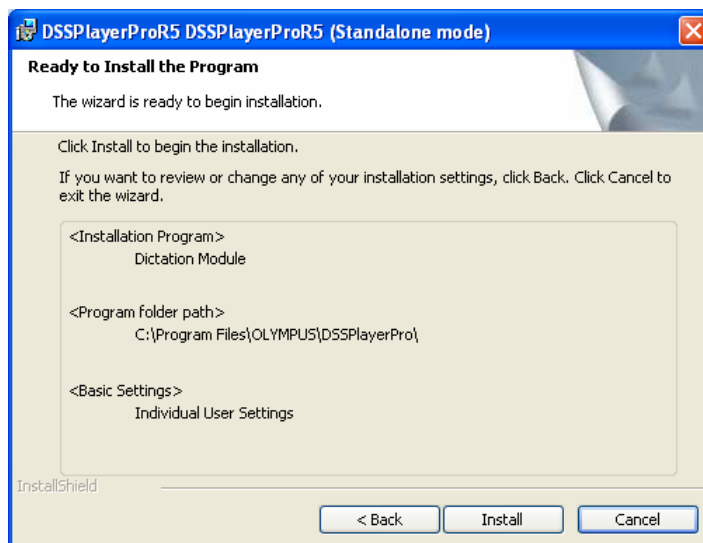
DSSPlayerProR5 DSSPlayerProR5 (Standalone mode)

Ready to Install the Program

The wizard is ready to begin installation.

Click Install to begin the installation.

If you want to review or change any of your installation settings, click Back. Click Cancel to exit the wizard.

<Installation Program>
Dictation Module

<Program folder path>
C:\Program Files\OLYMPUS\DSSPlayerPro\

<Basic Settings>
Individual User Settings

InstallShield

< Back
Install
Cancel